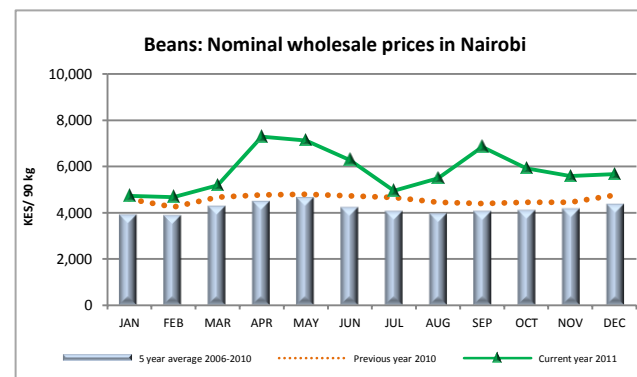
Beans: Nominal wholesale prices in Nairobi

10,000
8,000
6,000
4,000
2,000
0

KES/ 90 kg

JAN FEB MAR APR MAY JUN JUL AUG SEP OCT NOV DEC

5 year average 2006-2010
Previous year 2010
Current year 2011